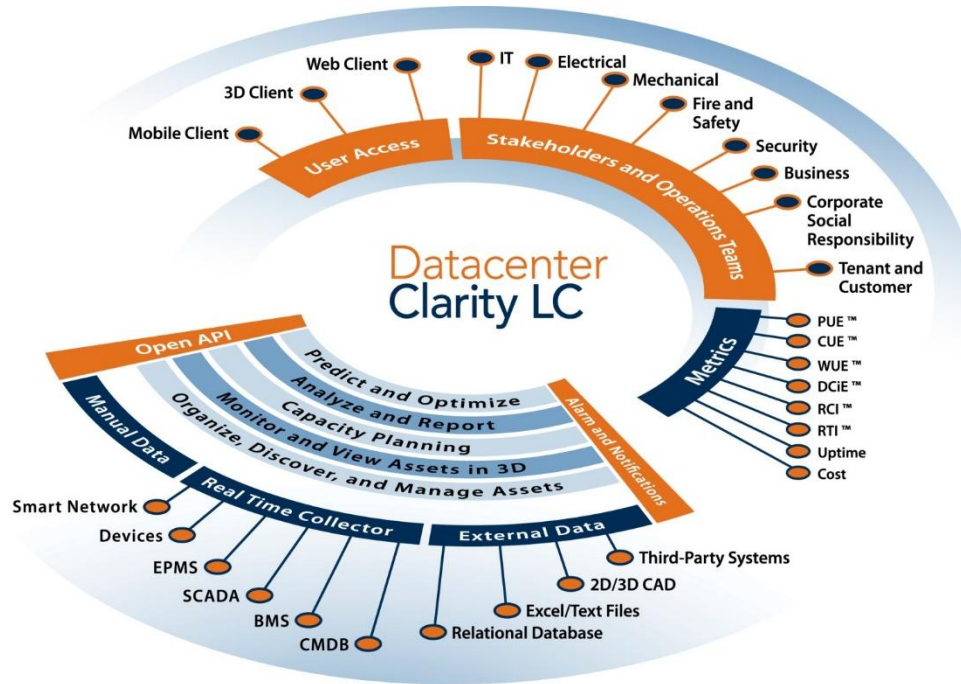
Mobile Client
3D Client
Web Client
User Access
IT
Electrical
Mechanical
Fire and Safety
Security
Business
Corporate Social Responsibility
Tenant and Customer
Stakeholders and Operations Teams

Datacenter
Clarity LC

Metrics
PUE ™
CUE ™
WUE ™
DCiE ™
RCI ™
RTI ™
Uptime
Cost

Open API
Predict and Optimize
Analyze and Report
Capacity Planning
Monitor and View Assets in 3D
Organize, Discover, and Manage Assets
Alarm and Notifications

Manual Data
Real Time Collector
Smart Network
Devices
EPMS
SCADA
BMS
CMDB

External Data
Third-Party Systems
2D/3D CAD
Excel/Text Files
Relational Database